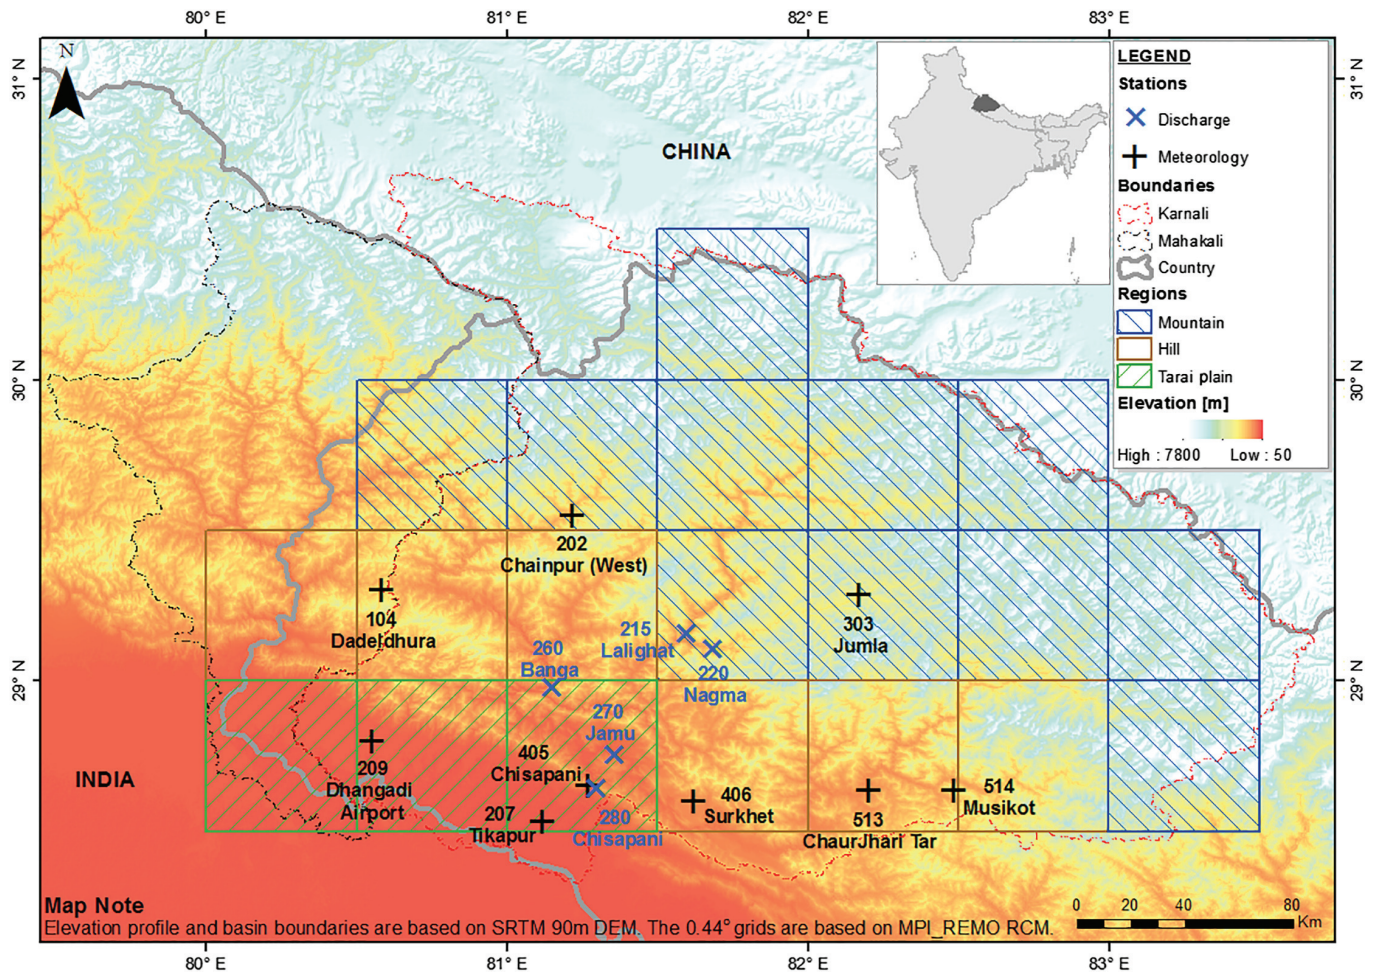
80° E
81° E
82° E
83° E

31° N
30° N
29° N

N

CHINA

LEGEND
Stations
Discharge
Meteorology
Boundaries
Karnali
Mahakali
Country
Regions
Mountain
Hill
Tarai plain
Elevation [m]
High : 7800 Low : 50

202
Chainpur (West)

104
Dadeldhura

260
Banga

215
Lalighat

220
Nagma

303
Jumla

270
Jamu

405
Chisapani

209
Dhangadi
Airport

207
Tikapur

280
Chisapani

406
Surkhet

513
ChaurJhari Tar

514
Musikot

INDIA

Map Note
Elevation profile and basin boundaries are based on SRTM 90m DEM. The 0.44° grids are based on MPI_REMO RCM.

0 20 40 80
Km

80° E
81° E
82° E
83° E